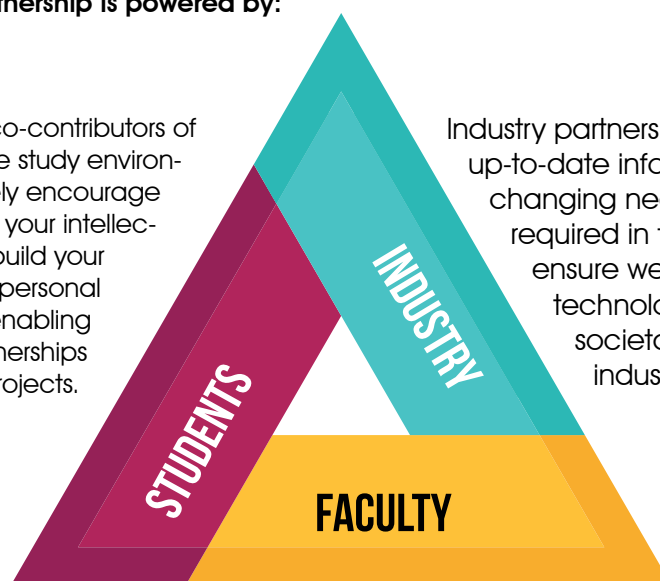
nership is powered by:

co-contributors of e study environ- ly encourage your intellec- uild your personal enabling nerships rojects.

Industry partners up-to-date info changing ne required in ensure we technolo societ indus

INDUSTRY

STUDENTS

FACULTY